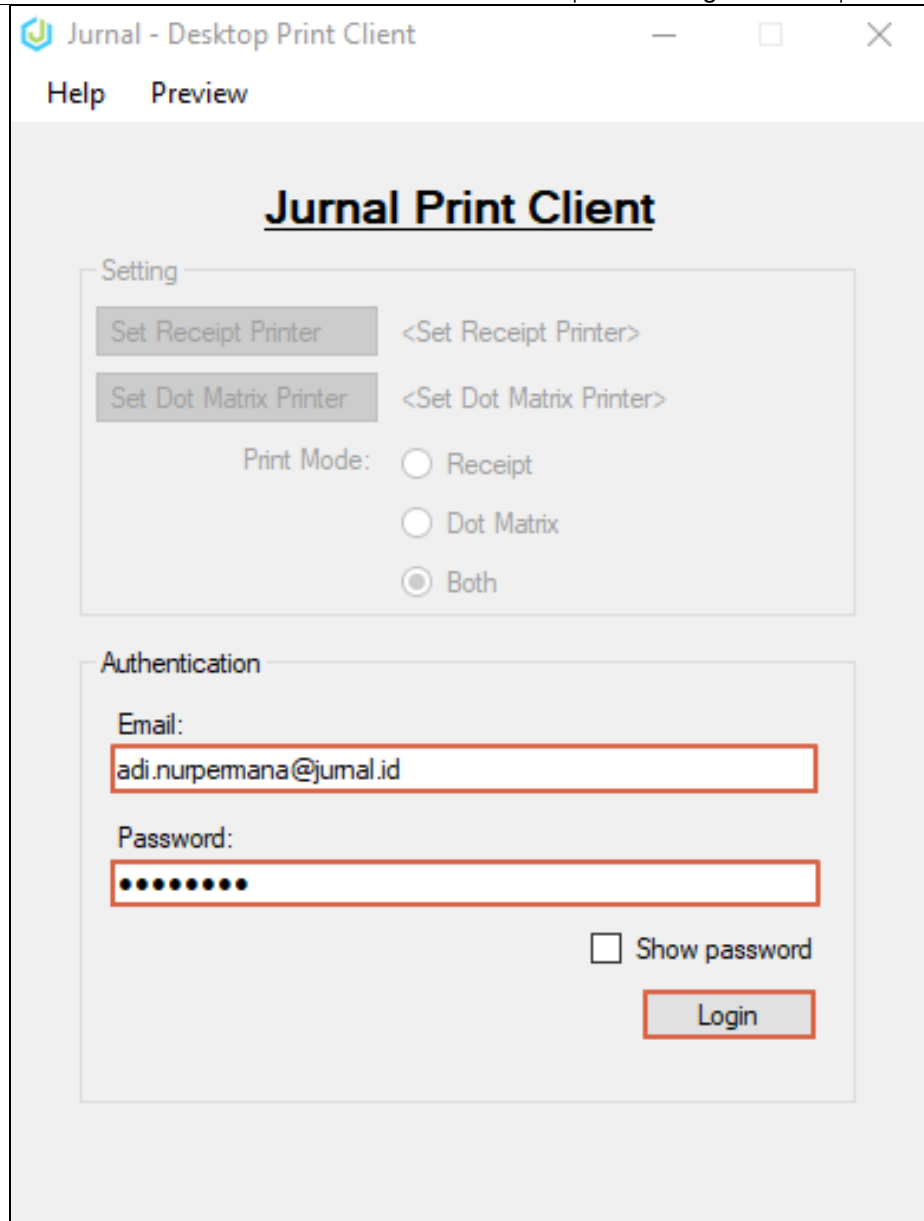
Jurnal - Desktop Print Client

Help Preview

Jurnal Print Client

Setting

Set Receipt Printer <Set Receipt Printer>

Set Dot Matrix Printer <Set Dot Matrix Printer>

Print Mode: Receipt

Dot Matrix

Both

Authentication

Email:

adi.nurpermana@jurnal.id

Password:

•••••••••

Show password

Login